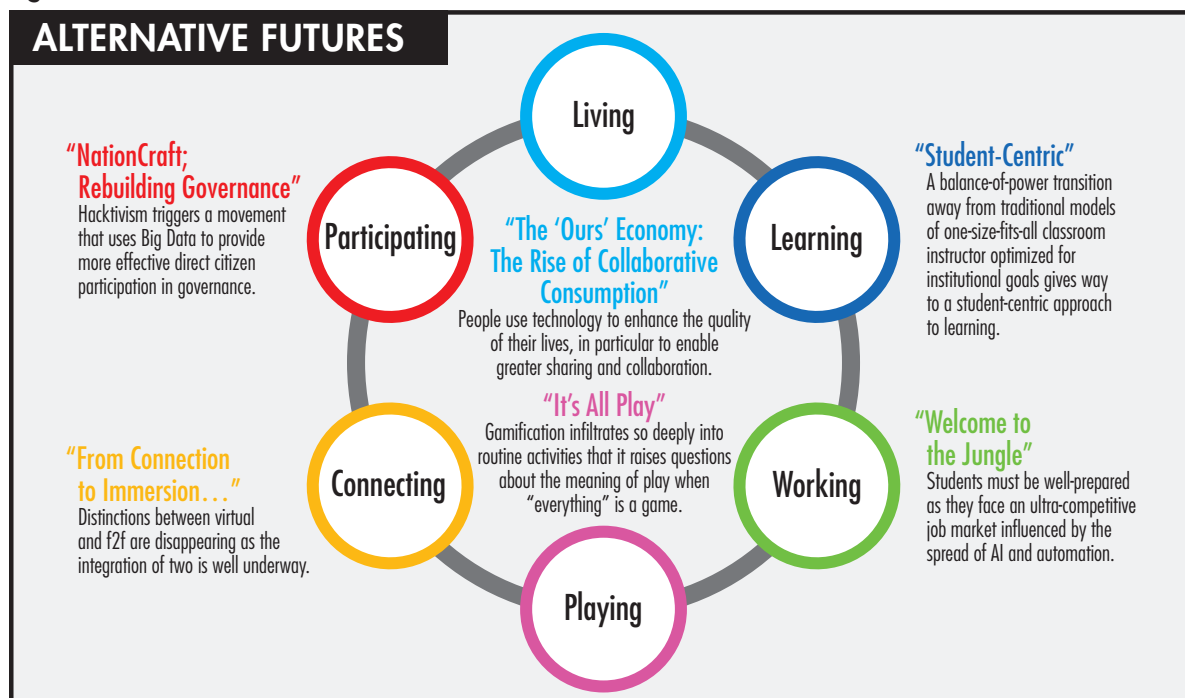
ALTERNATIVE FUTURES

Living

"NationCraft; Rebuilding Governance"
Hacktivism triggers a movement that uses Big Data to provide more effective direct citizen participation in governance.

Participating

"The 'Ours' Economy: The Rise of Collaborative Consumption"
People use technology to enhance the quality of their lives, in particular to enable greater sharing and collaboration.

Learning

"Student-Centric"
A balance-of-power transition away from traditional models of one-size-fits-all classroom instructor optimized for institutional goals gives way to a student-centric approach to learning.

"It's All Play"
Gamification infiltrates so deeply into routine activities that it raises questions about the meaning of play when "everything" is a game.

"From Connection to Immersion…"
Distinctions between virtual and f2f are disappearing as the integration of two is well underway.

Connecting

Working

"Welcome to the Jungle"
Students must be well-prepared as they face an ultra-competitive job market influenced by the spread of AI and automation.

Playing